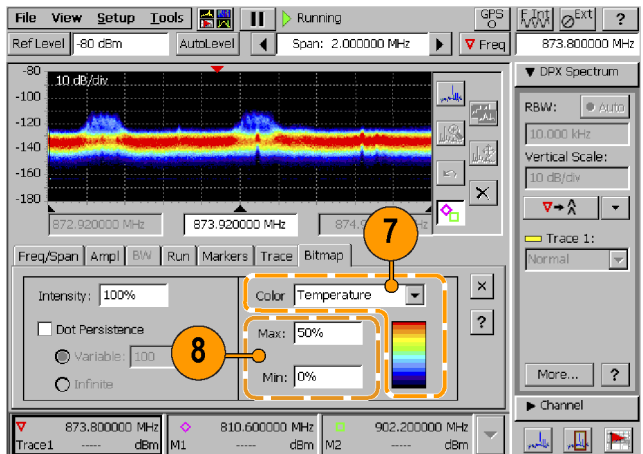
File View Setup Tools Running GPS F Int Ext ?

Ref Level -80 dBm AutoLevel Span: 2.000000 MHz Freq 873.800000 MHz

-80
-100
-120
-140
-160
-180
-200

10 dB/div

872.920000 MHz 873.920000 MHz 874.9

DPX Spectrum

RBW: Auto
10.000 kHz
Vertical Scale:
10 dB/div

Trace 1:
Normal

More... ?

Channel

Freq/Span Ampl BW Run Markers Trace Bitmap

Intensity: 100%

Dot Persistence
Variable: 100
Infinite

Color Temperature

Max: 50%

Min: 0%

7

8

873.800000 MHz Trace1 ----- dBm
810.600000 MHz M1 ----- dBm
902.200000 MHz M2 ----- dBm